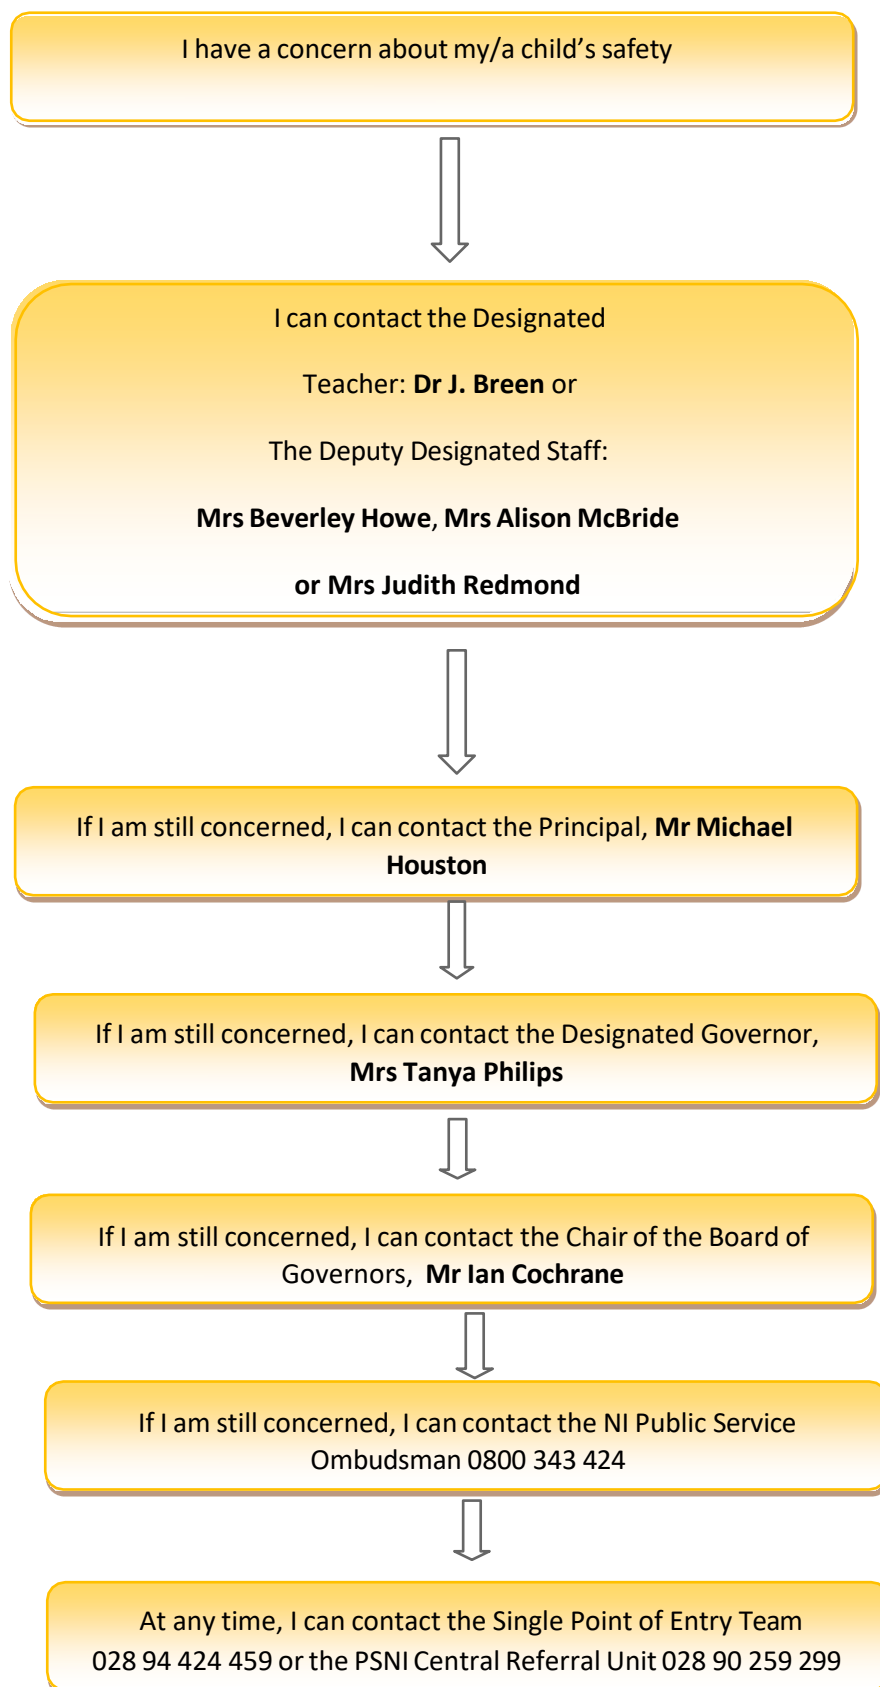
I have a concern about my/a child’s safety

I can contact the Designated

Teacher: **Dr J. Breen** or

The Deputy Designated Staff:

**Mrs Beverley Howe**, **Mrs Alison McBride**

**or Mrs Judith Redmond**

If I am still concerned, I can contact the Principal, **Mr Michael Houston**

If I am still concerned, I can contact the Designated Governor, **Mrs Tanya Philips**

If I am still concerned, I can contact the Chair of the Board of Governors, **Mr Ian Cochrane**

If I am still concerned, I can contact the NI Public Service Ombudsman 0800 343 424

At any time, I can contact the Single Point of Entry Team 028 94 424 459 or the PSNI Central Referral Unit 028 90 259 299